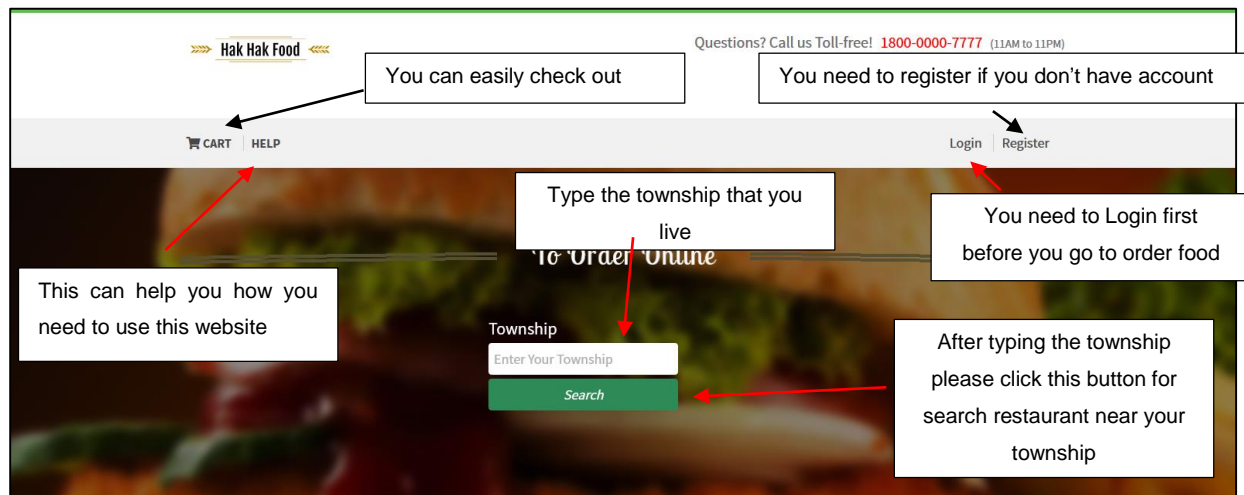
Hak Hak Food

Questions? Call us Toll-free! 1800-0000-7777 (11AM to 11PM)

You can easily check out

You need to register if you don’t have account

CART | HELP

Login | Register

Type the township that you live

You need to Login first before you go to order food

To Order Online

This can help you how you need to use this website

Township

Enter Your Township

Search

After typing the township please click this button for search restaurant near your township